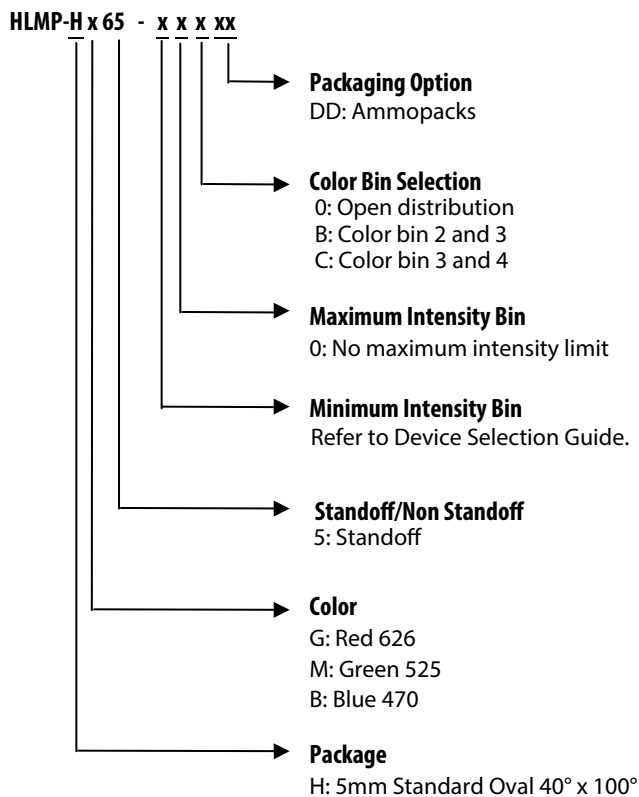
HLMP-H x 65 - x x x xx

Packaging Option
DD: Ammopacks

Color Bin Selection
0: Open distribution
B: Color bin 2 and 3
C: Color bin 3 and 4

Maximum Intensity Bin
0: No maximum intensity limit

Minimum Intensity Bin
Refer to Device Selection Guide.

Standoff/Non Standoff
5: Standoff

Color
G: Red 626
M: Green 525
B: Blue 470

Package
H: 5mm Standard Oval 40° x 100°